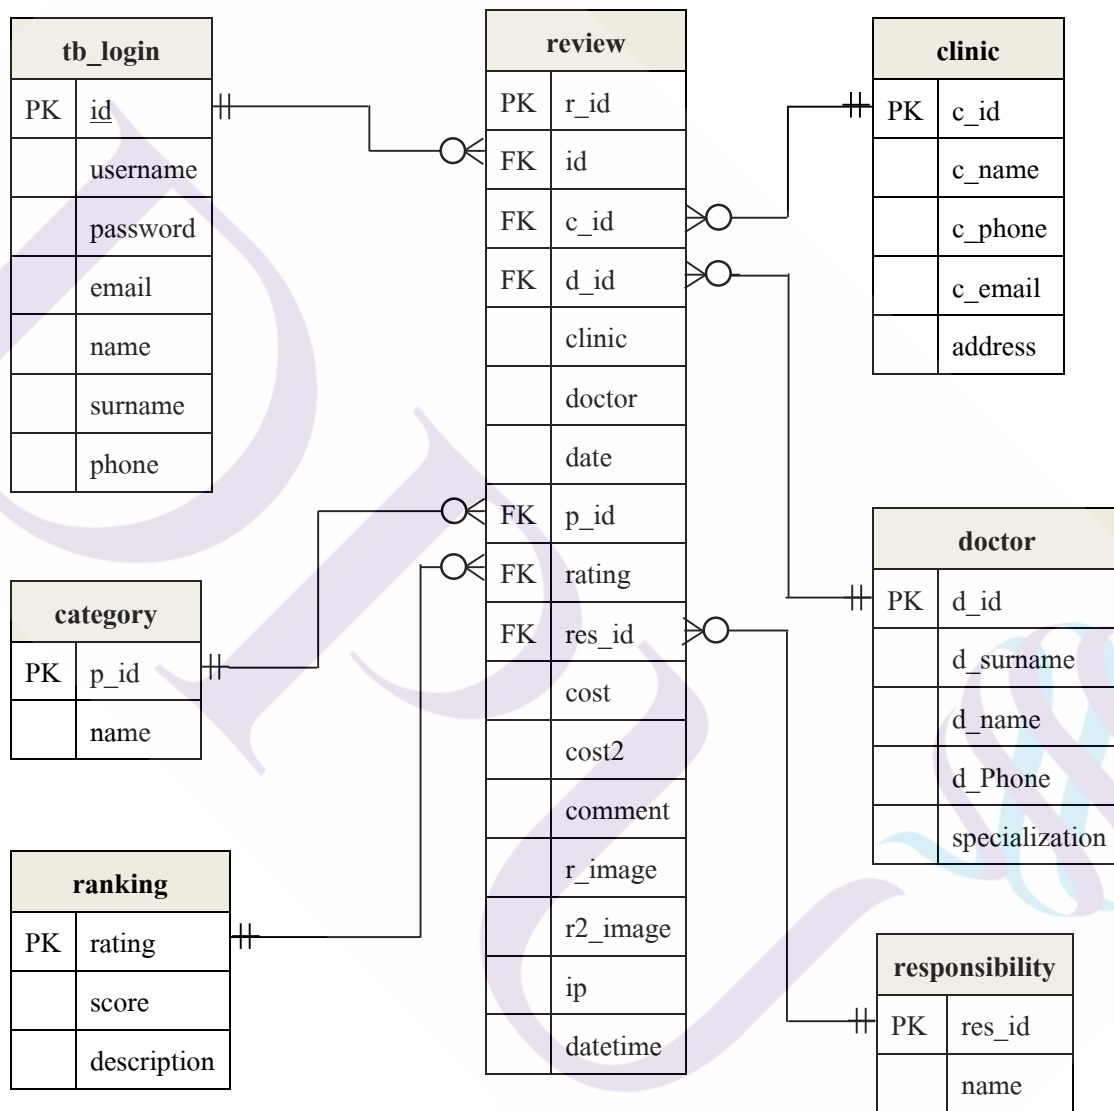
| tb_login | |
|---|---|
| PK | id |
| | username |
| | password |
| | email |
| | name |
| | surname |
| | phone |

| review | |
|---|---|
| PK | r_id |
| FK | id |
| FK | c_id |
| FK | d_id |
| | clinic |
| | doctor |
| | date |
| FK | p_id |
| FK | rating |
| FK | res_id |
| | cost |
| | cost2 |
| | comment |
| | r_image |
| | r2_image |
| | ip |
| | datetime |

| clinic | |
|---|---|
| PK | c_id |
| | c_name |
| | c_phone |
| | c_email |
| | address |

| category | |
|---|---|
| PK | p_id |
| | name |

| doctor | |
|---|---|
| PK | d_id |
| | d_surname |
| | d_name |
| | d_Phone |
| | specialization |

| ranking | |
|---|---|
| PK | rating |
| | score |
| | description |

| responsibility | |
|---|---|
| PK | res_id |
| | name |